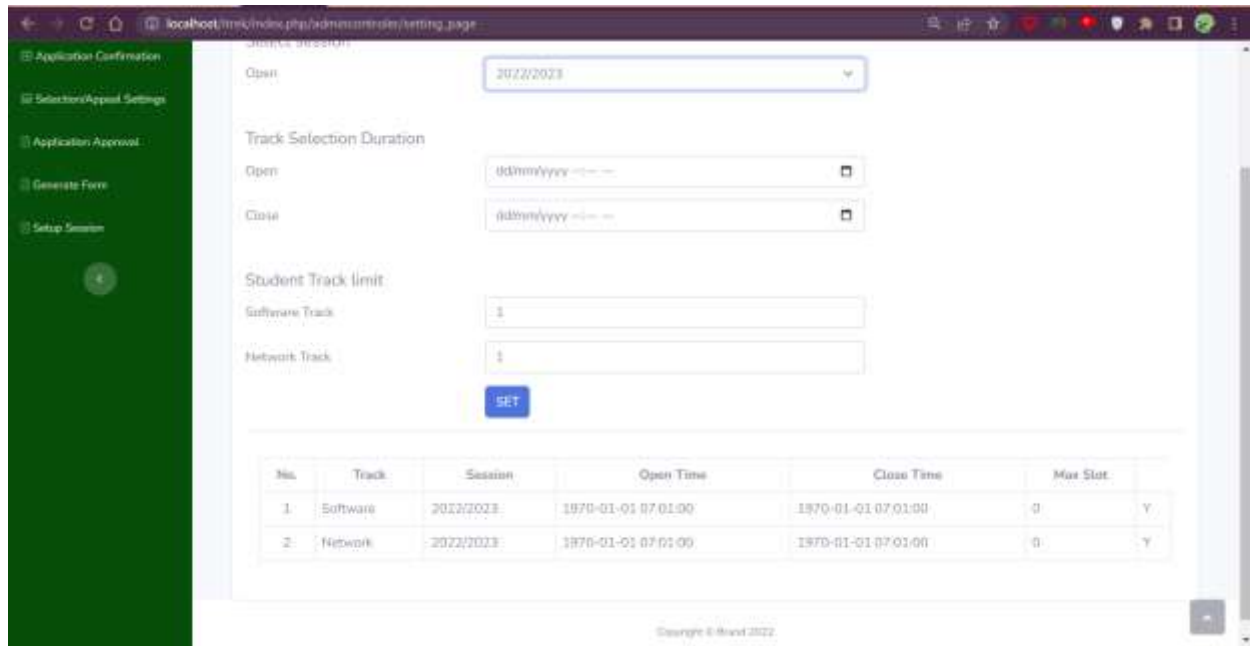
localhost/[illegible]/index.php/admincontroller/setting_page

Application Confirmation

Selection/Appeal Settings

Application Approval

Generate Form

Setup Session

Select Session

Open 2022/2023

Track Selection Duration

Open dd/mm/yyyy --:-- --

Close dd/mm/yyyy --:-- --

Student Track limit

Software Track 1

Network Track 1

SET

| No. | Track | Session | Open Time | Close Time | Max Slot | |
|---|---|---|---|---|---|---|
| 1 | Software | 2022/2023 | 1970-01-01 07:01:00 | 1970-01-01 07:01:00 | 0 | Y |
| 2 | Network | 2022/2023 | 1970-01-01 07:01:00 | 1970-01-01 07:01:00 | 0 | Y |

Copyright © Brand 2022